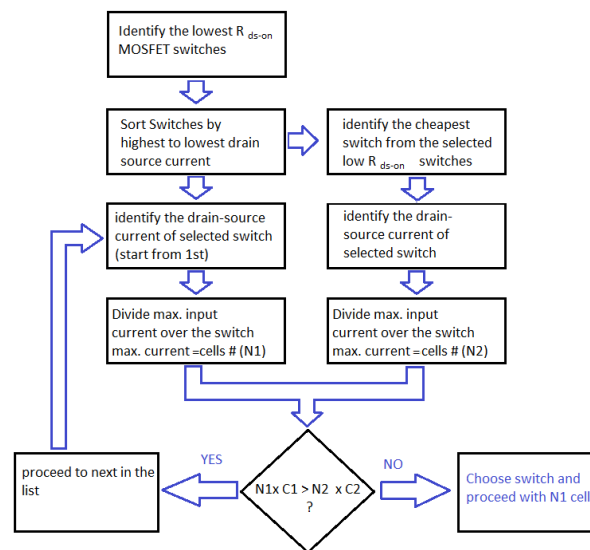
Identify the lowest R $_{ds\text{-}on}$ MOSFET switches

Sort Switches by highest to lowest drain source current

identify the cheapest switch from the selected low R $_{ds\text{-}on}$ switches

identify the drain-source current of selected switch (start from 1st)

identify the drain-source current of selected switch

Divide max. input current over the switch max. current =cells # (N1)

Divide max. input current over the switch max. current =cells # (N2)

proceed to next in the list

YES

N1x C1 > N2 x C2 ?

NO

Choose switch and proceed with N1 cell